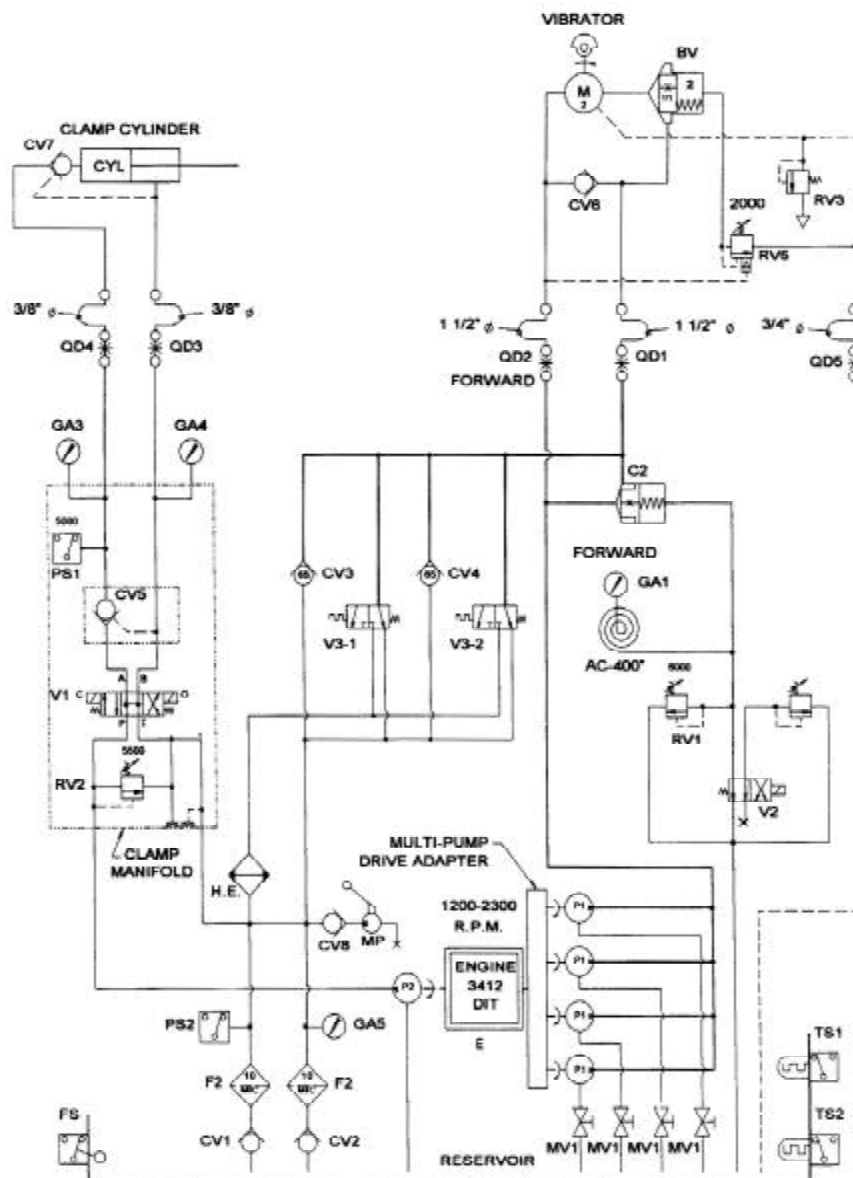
VIBRATOR

M
2

BV

2

CLAMP CYLINDER

CV7

CYL

CV6

2000

RV3

RV6

3/8" ø

3/8" ø

QD4

QD3

1 1/2" ø

1 1/2" ø

3/4" ø

QD2

QD1

QD5

FORWARD

GA3

GA4

C2

5000

PS1

FORWARD

65

CV3

65

CV4

GA1

CV5

V3-1

V3-2

AC-400"

A

B

V1

5000

P

T

5500

RV1

RV2

V2

CLAMP MANIFOLD

MULTI-PUMP DRIVE ADAPTER

H.E.

1200-2300 R.P.M.

P1

CV8

MP

P1

P2

ENGINE 3412 DIT

P1

E

PS2

GA5

P1

TS1

F2

F2

10

10

FS

TS2

CV1

CV2

MV1

MV1

MV1

MV1

RESERVOIR